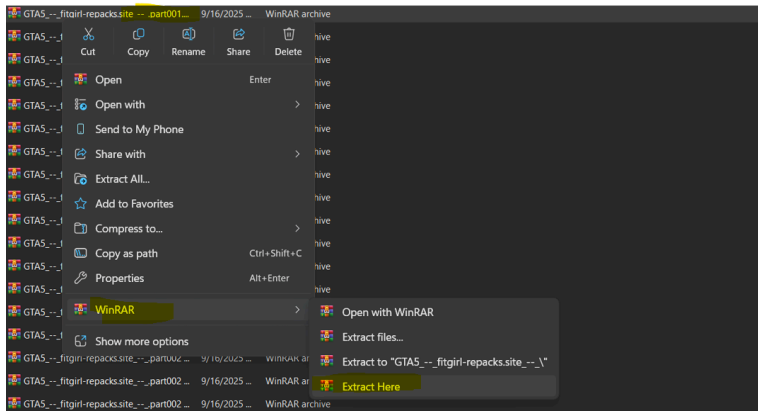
GTA5_--_fitgirl-repacks.site_--_.part001... 9/16/2025 ... WinRAR archive
GTA5_--_f ... hive
GTA5_--_f ... hive
GTA5_--_f ... hive
GTA5_--_f ... hive
GTA5_--_f ... hive
GTA5_--_f ... hive
GTA5_--_f ... hive
GTA5_--_f ... hive
GTA5_--_f ... hive
GTA5_--_f ... hive
GTA5_--_f ... hive
GTA5_--_f ... hive
GTA5_--_f ... hive
GTA5_--_f
GTA5_--_fitgirl-repacks.site_--_.part002 ... 9/16/2025 ... WinRAR ar
GTA5_--_fitgirl-repacks.site_--_.part002 ... 9/16/2025 ... WinRAR ar
GTA5_--_fitgirl-repacks.site_--_.part002 ... 9/16/2025 ... WinRAR archive

Cut
Copy
Rename
Share
Delete

Open	Enter
Open with
Send to My Phone
Share with
Extract All...
Add to Favorites
Compress to...
Copy as path	Ctrl+Shift+C
Properties	Alt+Enter
WinRAR
Show more options

Open with WinRAR
Extract files...
Extract to "GTA5_--_fitgirl-repacks.site_--_\"
Extract Here